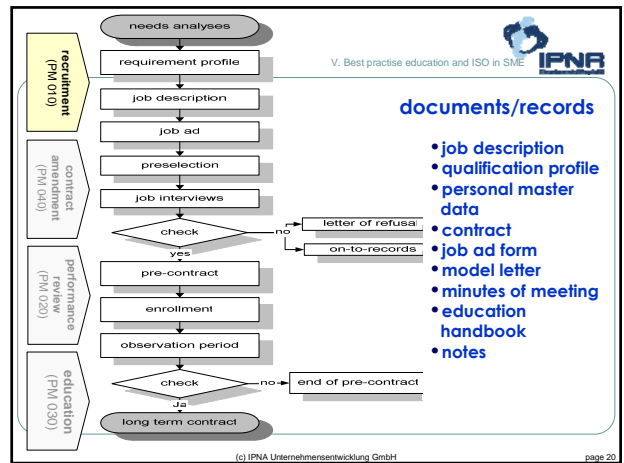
recruitment (PM 010)

contract amendment (PM 040)

performance review (PM 020)

education (PM 030)

needs analyses

requirement profile

job description

job ad

preselection

job interviews

check

no

yes

letter of refusal

on-to-records

pre-contract

enrollment

observation period

check

no

end of pre-contract

Ja

long term contract

V. Best practise education and ISO in SME

IPNA

documents/records

• job description
• qualification profile
• personal master data
• contract
• job ad form
• model letter
• minutes of meeting
• education handbook
• notes

(c) IPNA Unternehmensentwicklung GmbH

page 20